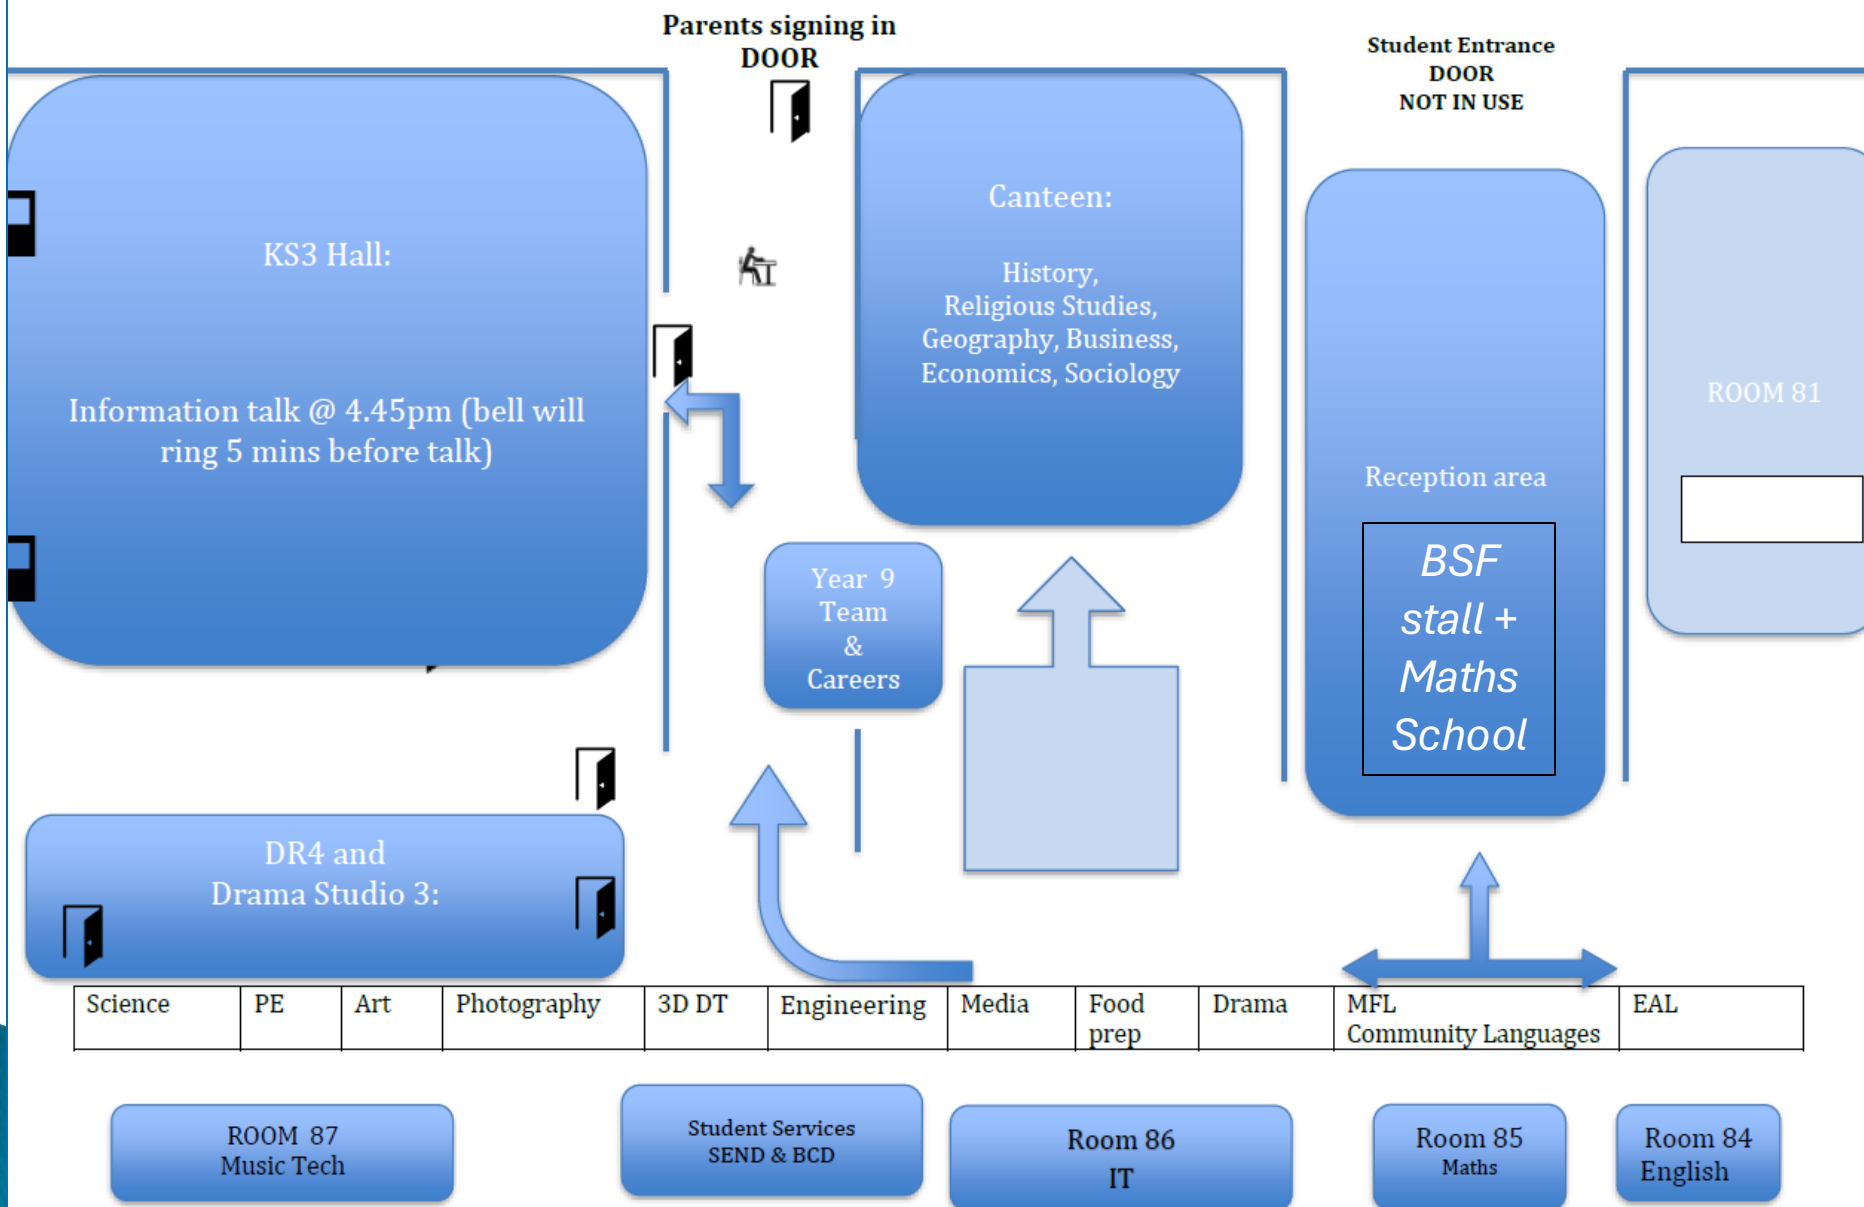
Parents signing in
DOOR

Student Entrance
DOOR
NOT IN USE

KS3 Hall:

Information talk @ 4.45pm (bell will ring 5 mins before talk)

Canteen:

History,
Religious Studies,
Geography, Business,
Economics, Sociology

Reception area

BSF stall + Maths School

ROOM 81

Year 9 Team & Careers

DR4 and
Drama Studio 3:

| Science | PE | Art | Photography | 3D DT | Engineering | Media | Food prep | Drama | MFL Community Languages | EAL |
|---|---|---|---|---|---|---|---|---|---|---|

ROOM 87
Music Tech

Student Services
SEND & BCD

Room 86
IT

Room 85
Maths

Room 84
English